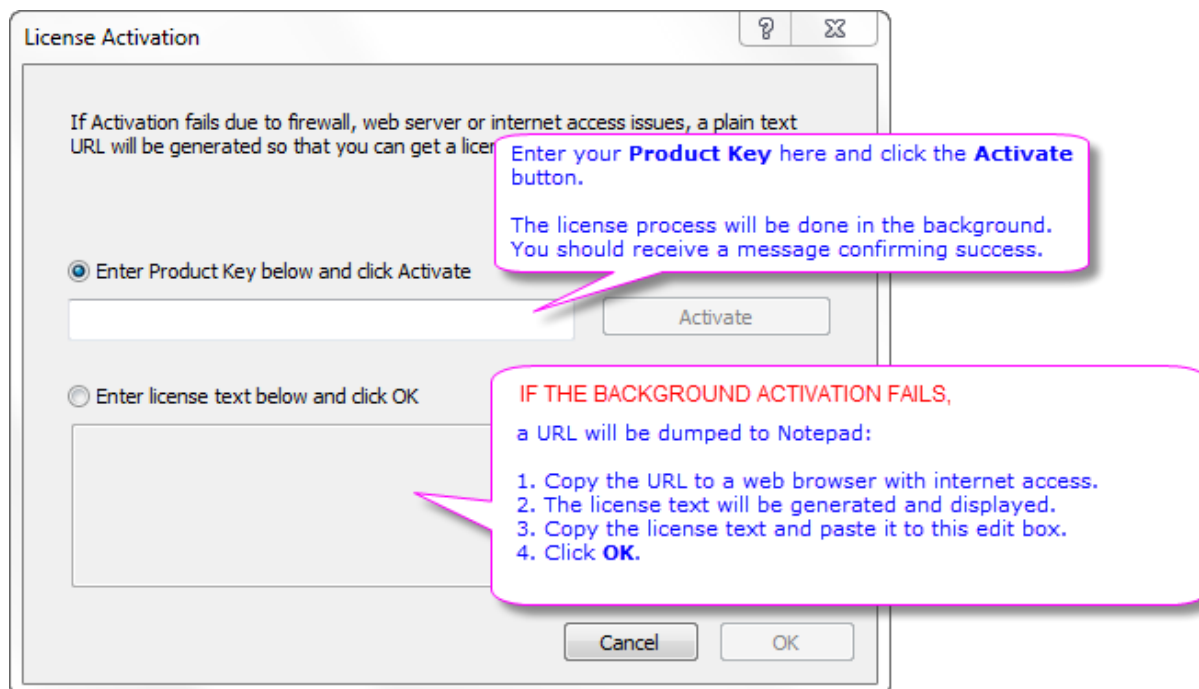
License Activation

?

If Activation fails due to firewall, web server or internet access issues, a plain text URL will be generated so that you can get a licen

Enter your **Product Key** here and click the **Activate** button.

The license process will be done in the background. You should receive a message confirming success.

Enter Product Key below and click Activate

Activate

Enter license text below and click OK

IF THE BACKGROUND ACTIVATION FAILS,

a URL will be dumped to Notepad:

1. Copy the URL to a web browser with internet access.
2. The license text will be generated and displayed.
3. Copy the license text and paste it to this edit box.
4. Click **OK.**

Cancel

OK